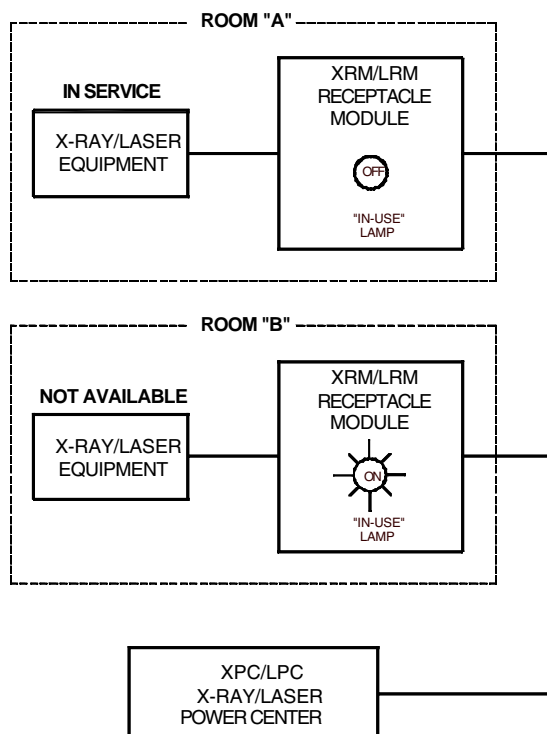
ROOM "A"

IN SERVICE

X-RAY/LASER EQUIPMENT

XRM/LRM RECEPTACLE MODULE

OFF

"IN-USE" LAMP

ROOM "B"

NOT AVAILABLE

X-RAY/LASER EQUIPMENT

XRM/LRM RECEPTACLE MODULE

ON

"IN-USE" LAMP

XPC/LPC X-RAY/LASER POWER CENTER